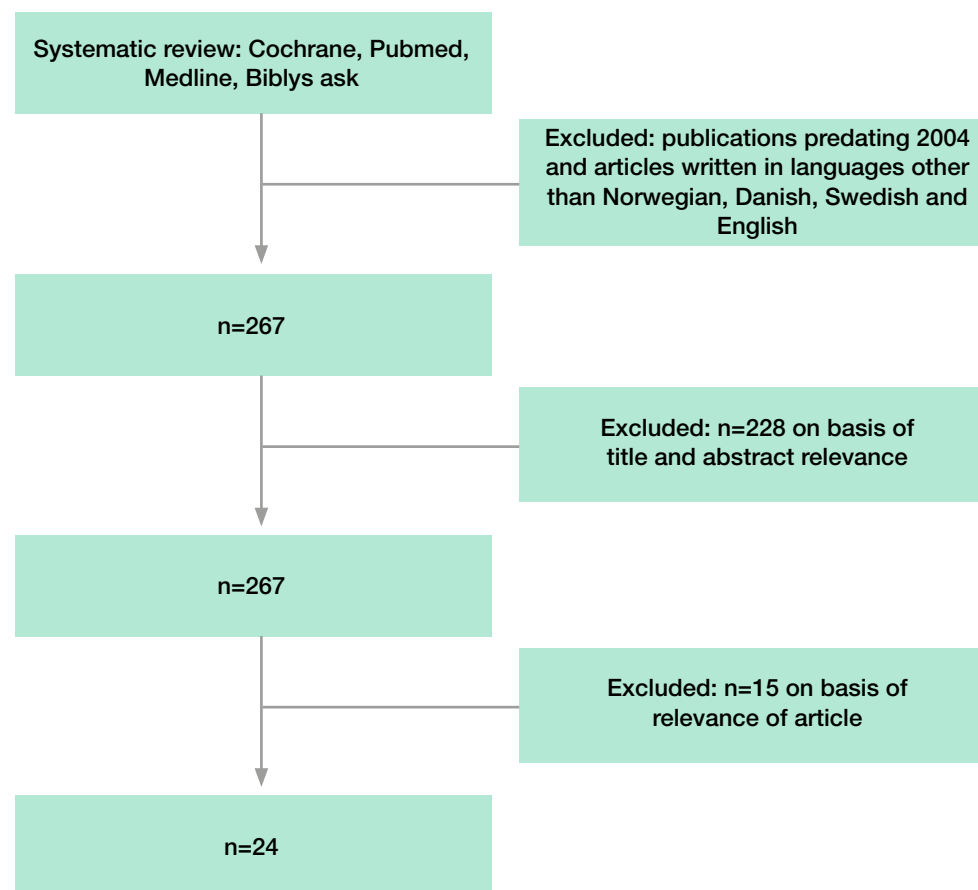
Systematic review: Cochrane, Pubmed, Medline, Biblys ask

Excluded: publications predating 2004 and articles written in languages other than Norwegian, Danish, Swedish and English

n=267

Excluded: n=228 on basis of title and abstract relevance

n=267

Excluded: n=15 on basis of relevance of article

n=24